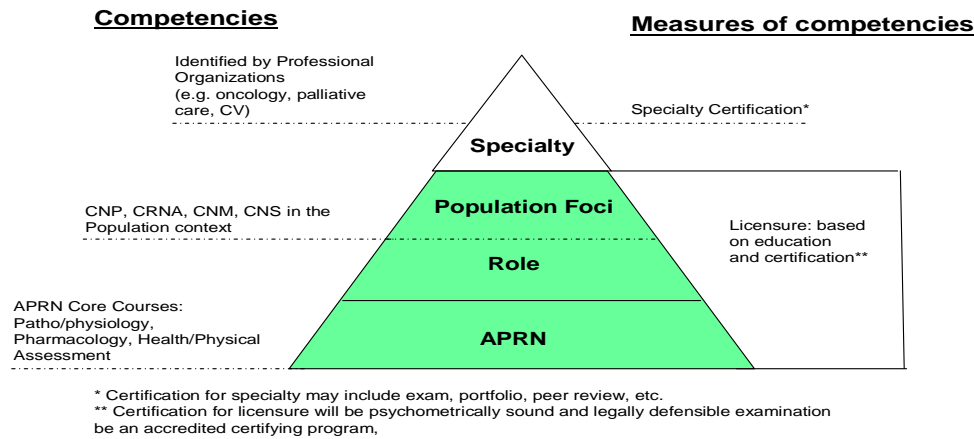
Competencies

Measures of competencies

Identified by Professional Organizations (e.g. oncology, palliative care, CV)

Specialty Certification*

Specialty

CNP, CRNA, CNM, CNS in the Population context

Population Foci

Licensure: based on education and certification**

Role

APRN Core Courses: Patho/physiology, Pharmacology, Health/Physical Assessment

APRN

* Certification for specialty may include exam, portfolio, peer review, etc.
** Certification for licensure will be psychometrically sound and legally defensible examination be an accredited certifying program,